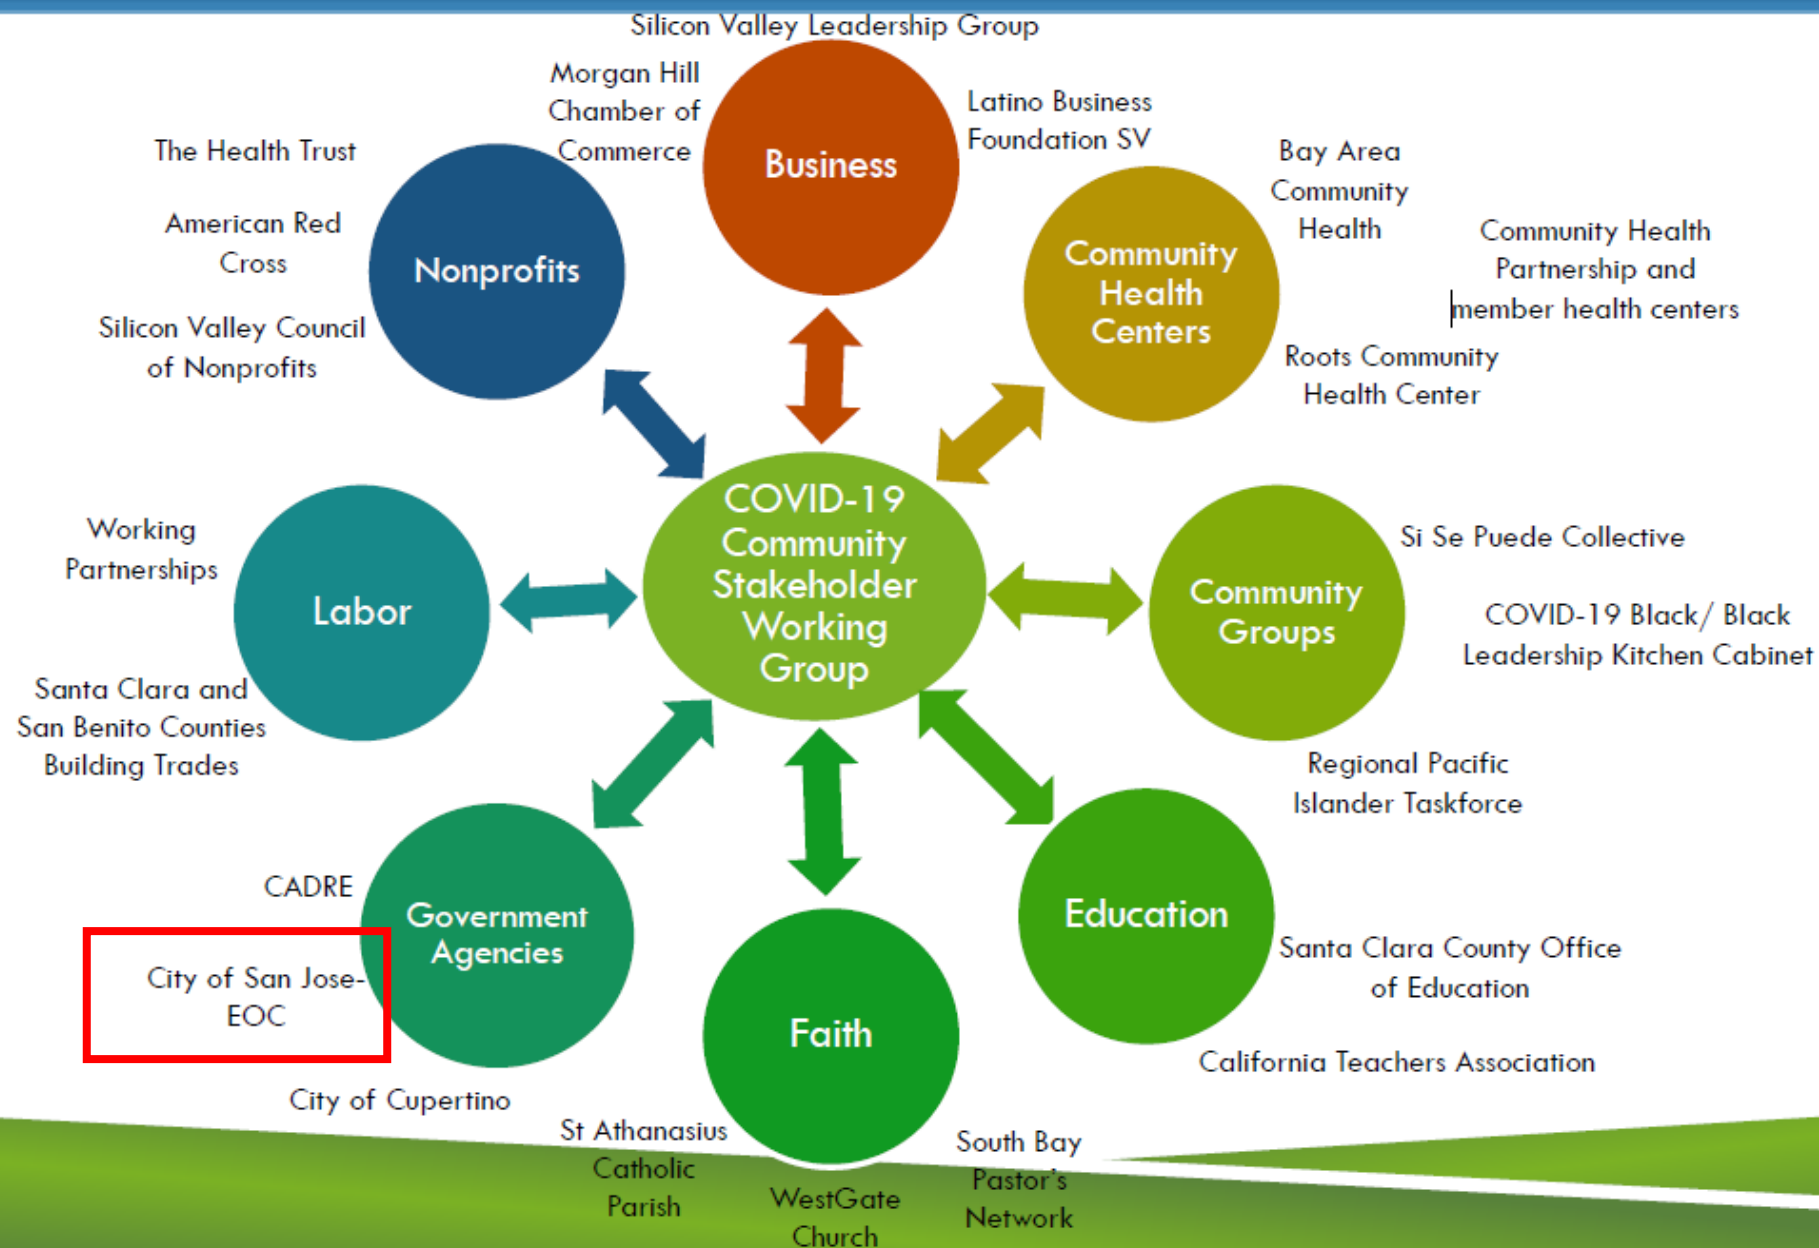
Silicon Valley Leadership Group

Morgan Hill Chamber of Commerce

Business

Latino Business Foundation SV

The Health Trust

American Red Cross

Nonprofits

Silicon Valley Council of Nonprofits

Community Health Centers

Bay Area Community Health

Community Health Partnership and member health centers

Roots Community Health Center

Working Partnerships

Labor

Santa Clara and San Benito Counties Building Trades

COVID-19 Community Stakeholder Working Group

Community Groups

Si Se Puede Collective

COVID-19 Black/ Black Leadership Kitchen Cabinet

Regional Pacific Islander Taskforce

CADRE

Government Agencies

City of San Jose-EOC

City of Cupertino

Faith

St Athanasius Catholic Parish

WestGate Church

South Bay Pastor's Network

Education

Santa Clara County Office of Education

California Teachers Association